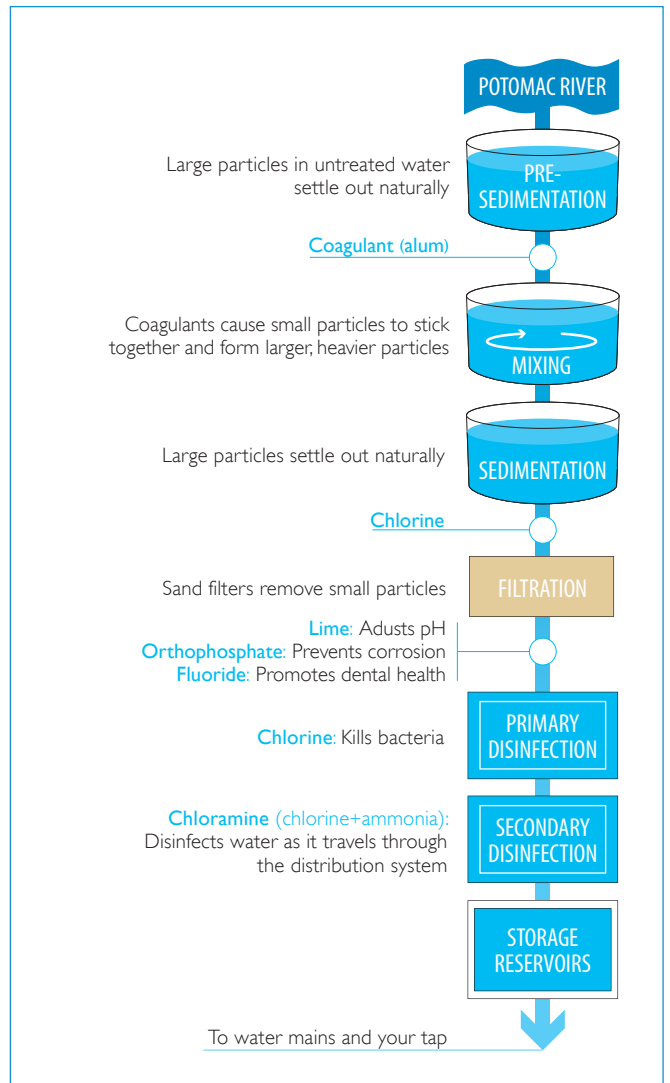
POTOMAC RIVER

Large particles in untreated water settle out naturally

PRE-SEDIMENTATION

Coagulant (alum)

Coagulants cause small particles to stick together and form larger, heavier particles

MIXING

Large particles settle out naturally

SEDIMENTATION

Chlorine

Sand filters remove small particles

FILTRATION

Lime: Adusts pH
Orthophosphate: Prevents corrosion
Fluoride: Promotes dental health

Chlorine: Kills bacteria

PRIMARY DISINFECTION

Chloramine (chlorine+ammonia): Disinfects water as it travels through the distribution system

SECONDARY DISINFECTION

STORAGE RESERVOIRS

To water mains and your tap